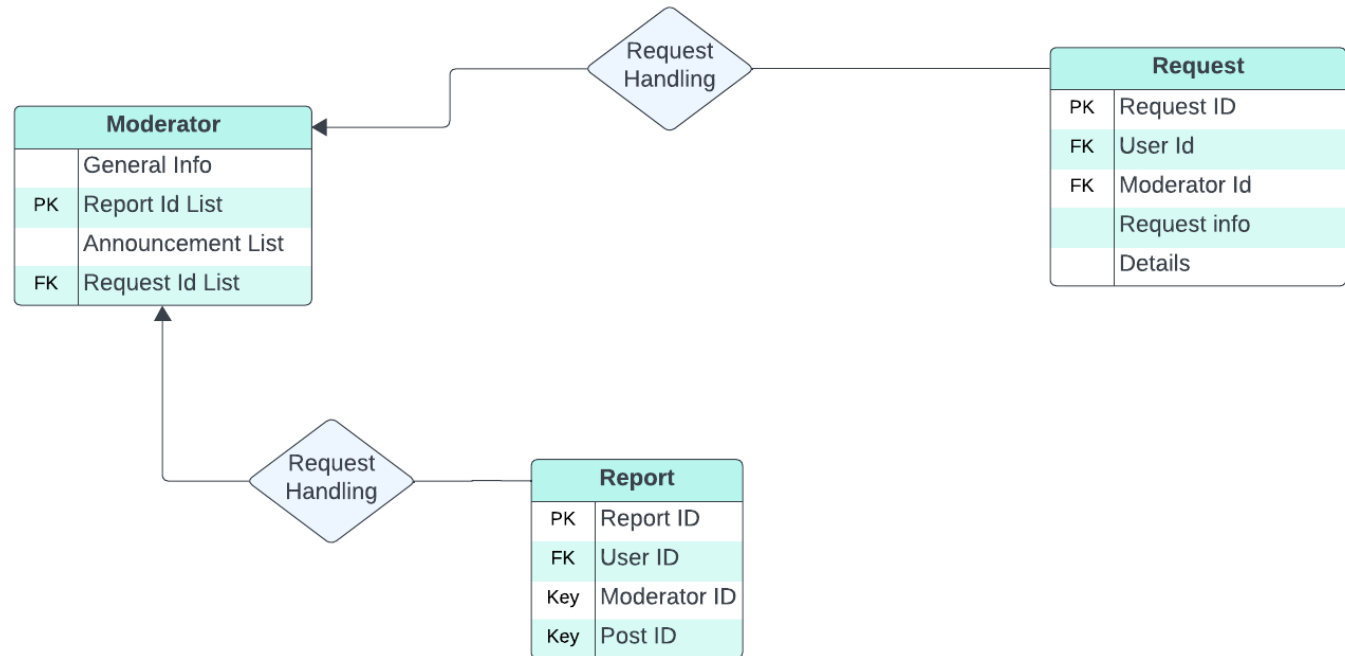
Request Handling

Moderator

| | |
|---|---|
| | General Info |
| PK | Report Id List |
| | Announcement List |
| FK | Request Id List |

Request

| | |
|---|---|
| PK | Request ID |
| FK | User Id |
| FK | Moderator Id |
| | Request info |
| | Details |

Request Handling

Report

| | |
|---|---|
| PK | Report ID |
| FK | User ID |
| Key | Moderator ID |
| Key | Post ID |